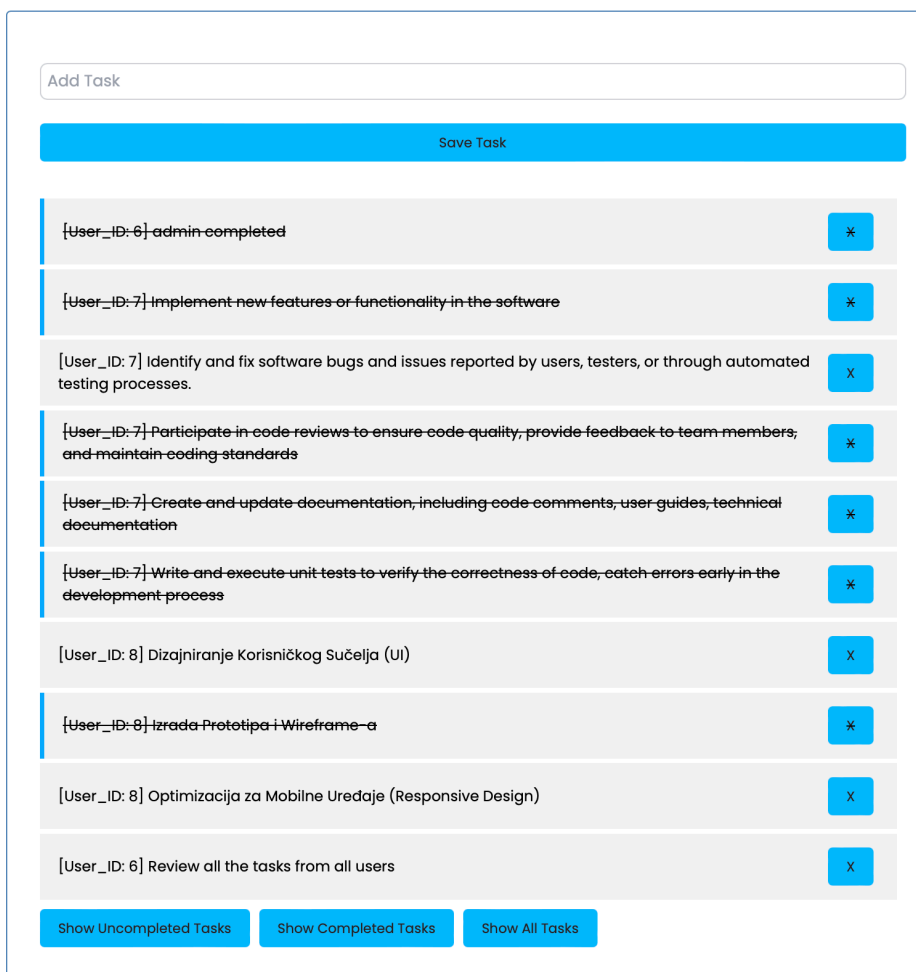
Add Task

Save Task

~~[User_ID: 6] admin completed~~

X

~~[User_ID: 7] Implement new features or functionality in the software~~

X

[User_ID: 7] Identify and fix software bugs and issues reported by users, testers, or through automated testing processes.

X

~~[User_ID: 7] Participate in code reviews to ensure code quality, provide feedback to team members, and maintain coding standards~~

X

~~[User_ID: 7] Create and update documentation, including code comments, user guides, technical documentation~~

X

~~[User_ID: 7] Write and execute unit tests to verify the correctness of code, catch errors early in the development process~~

X

[User_ID: 8] Dizajniranje Korisničkog Sučelja (UI)

X

~~[User_ID: 8] Izrada Prototipa i Wireframe-a~~

X

[User_ID: 8] Optimizacija za Mobilne Uređaje (Responsive Design)

X

[User_ID: 6] Review all the tasks from all users

X

Show Uncompleted Tasks

Show Completed Tasks

Show All Tasks